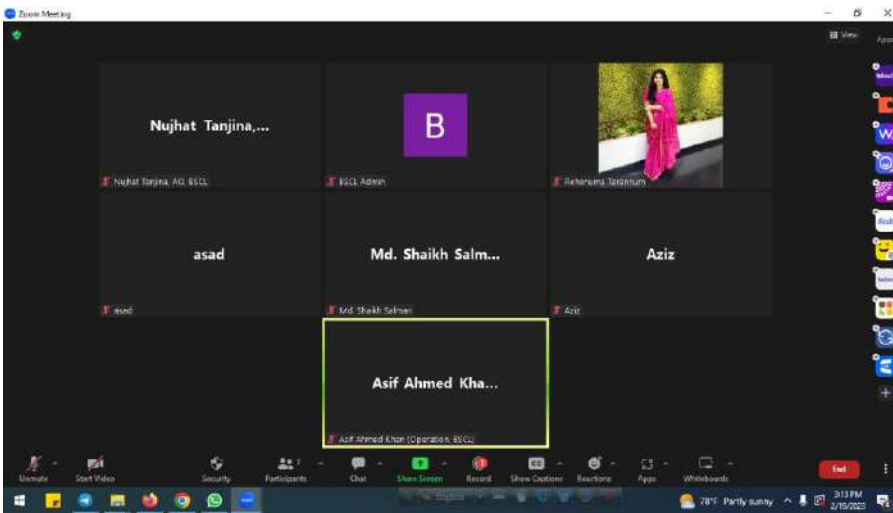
Zoom Meeting

View

Nujhat Tanjina,...

Nujhat Tanjina, AO, BSCL

B

BSCL Admin

Fehronuma Tarannum

asad

asad

Md. Shaikh Salm...

Md. Shaikh Salman

Aziz

Aziz

Asif Ahmed Kha...

Asif Ahmed Khan (Operation, BSCL)

Unmute

Start Video

Security

7

Participants

Chat

Share Screen

Record

Show Captions

Reactions

Apps

Whiteboards

End

78°F Partly sunny

3:13 PM

2/19/2023